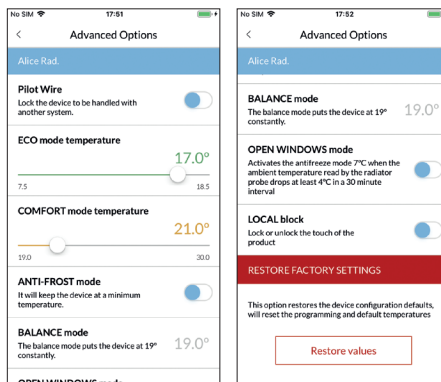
No SIM 17:51

<

Advanced Options

Alice Rad.

Pilot Wire
Lock the device to be handled with another system.

ECO mode temperature
17.0°
7.5
18.5

COMFORT mode temperature
21.0°
19.0
30.0

ANTI-FROST mode
It will keep the device at a minimum temperature.

BALANCE mode
The balance mode puts the device at 19° constantly.
19.0°

OPEN WINDOWS mode

No SIM 17:52

<

Advanced Options

Alice Rad.

BALANCE mode
The balance mode puts the device at 19° constantly.
19.0°

OPEN WINDOWS mode
Activates the antifreeze mode 7°C when the ambient temperature read by the radiator probe drops at least 4°C in a 30 minute interval

LOCAL block
Lock or unlock the touch of the product

RESTORE FACTORY SETTINGS

This option restores the device configuration defaults, will reset the programming and default temperatures

Restore values